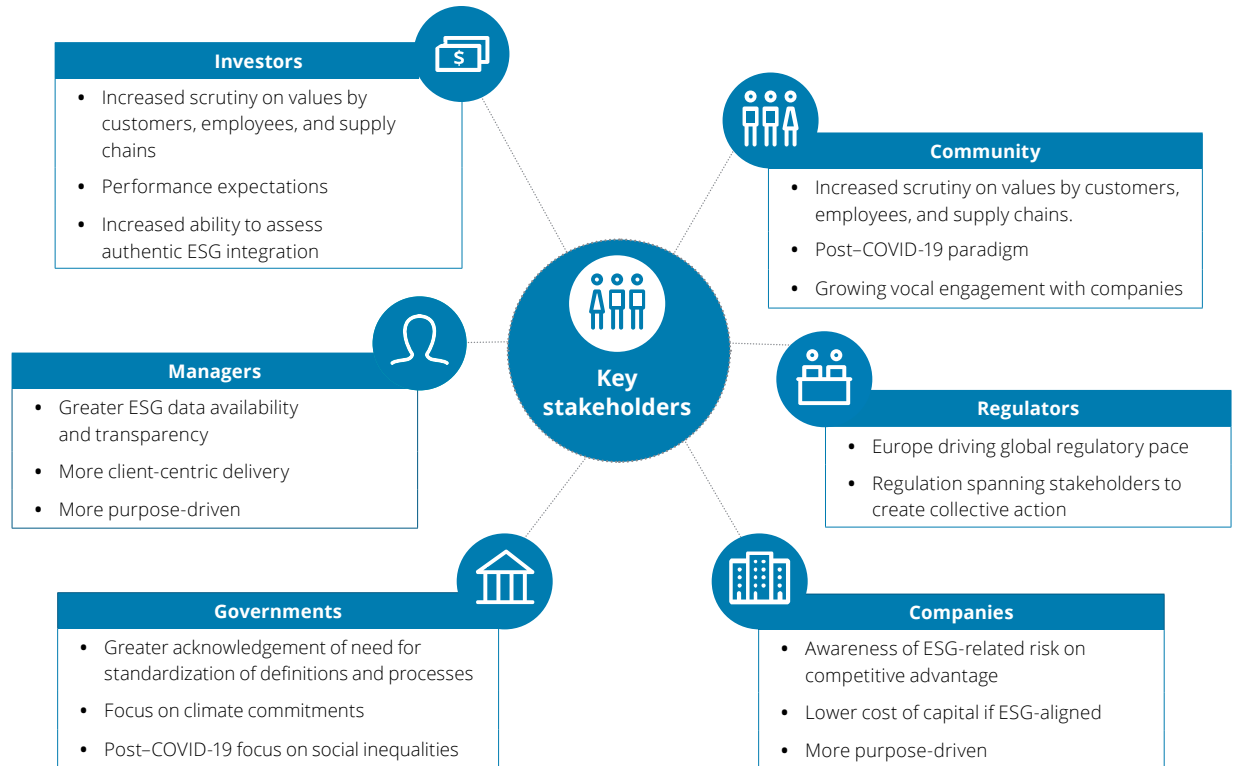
Investors

- Increased scrutiny on values by customers, employees, and supply chains
- Performance expectations
- Increased ability to assess authentic ESG integration

$

Community

- Increased scrutiny on values by customers, employees, and supply chains.
- Post–COVID-19 paradigm
- Growing vocal engagement with companies

Key stakeholders

Managers

- Greater ESG data availability and transparency
- More client-centric delivery
- More purpose-driven

Regulators

- Europe driving global regulatory pace
- Regulation spanning stakeholders to create collective action

Governments

- Greater acknowledgement of need for standardization of definitions and processes
- Focus on climate commitments
- Post–COVID-19 focus on social inequalities

Companies

- Awareness of ESG-related risk on competitive advantage
- Lower cost of capital if ESG-aligned
- More purpose-driven